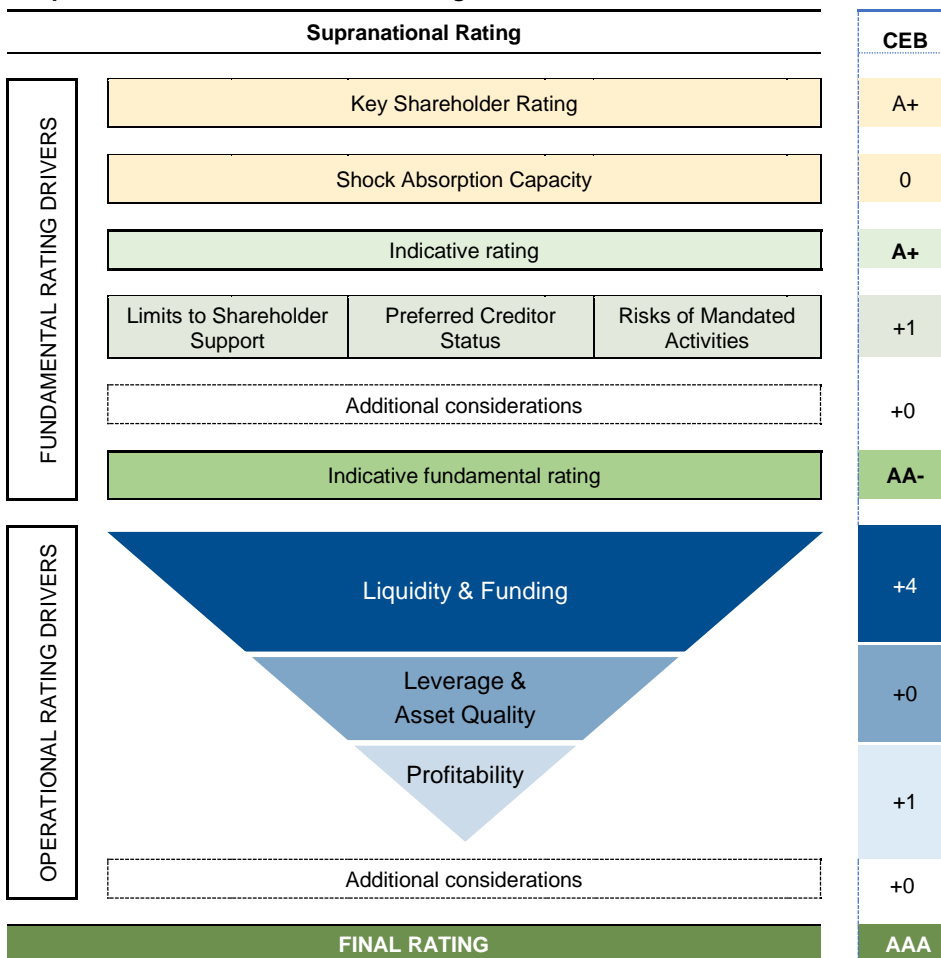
Supranational Rating

CEB

FUNDAMENTAL RATING DRIVERS

Key Shareholder Rating

A+

Shock Absorption Capacity

0

Indicative rating

A+

Limits to Shareholder Support

Preferred Creditor Status

Risks of Mandated Activities

+1

Additional considerations

+0

Indicative fundamental rating

AA-

OPERATIONAL RATING DRIVERS

Liquidity & Funding

+4

Leverage & Asset Quality

+0

Profitability

+1

Additional considerations

+0

FINAL RATING

AAA